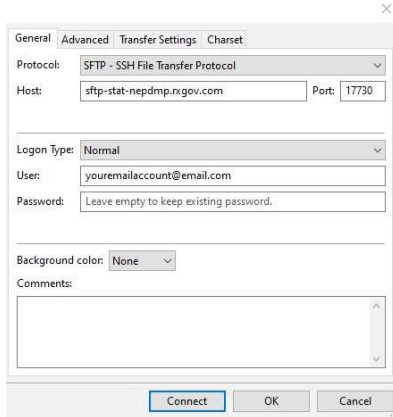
General Advanced Transfer Settings Charset

Protocol: SFTP - SSH File Transfer Protocol

Host: sftp-stat-nepdmp.rxgov.com Port: 17730

Logon Type: Normal

User: youremailaccount@email.com

Password: Leave empty to keep existing password.

Background color: None

Comments:

Connect OK Cancel